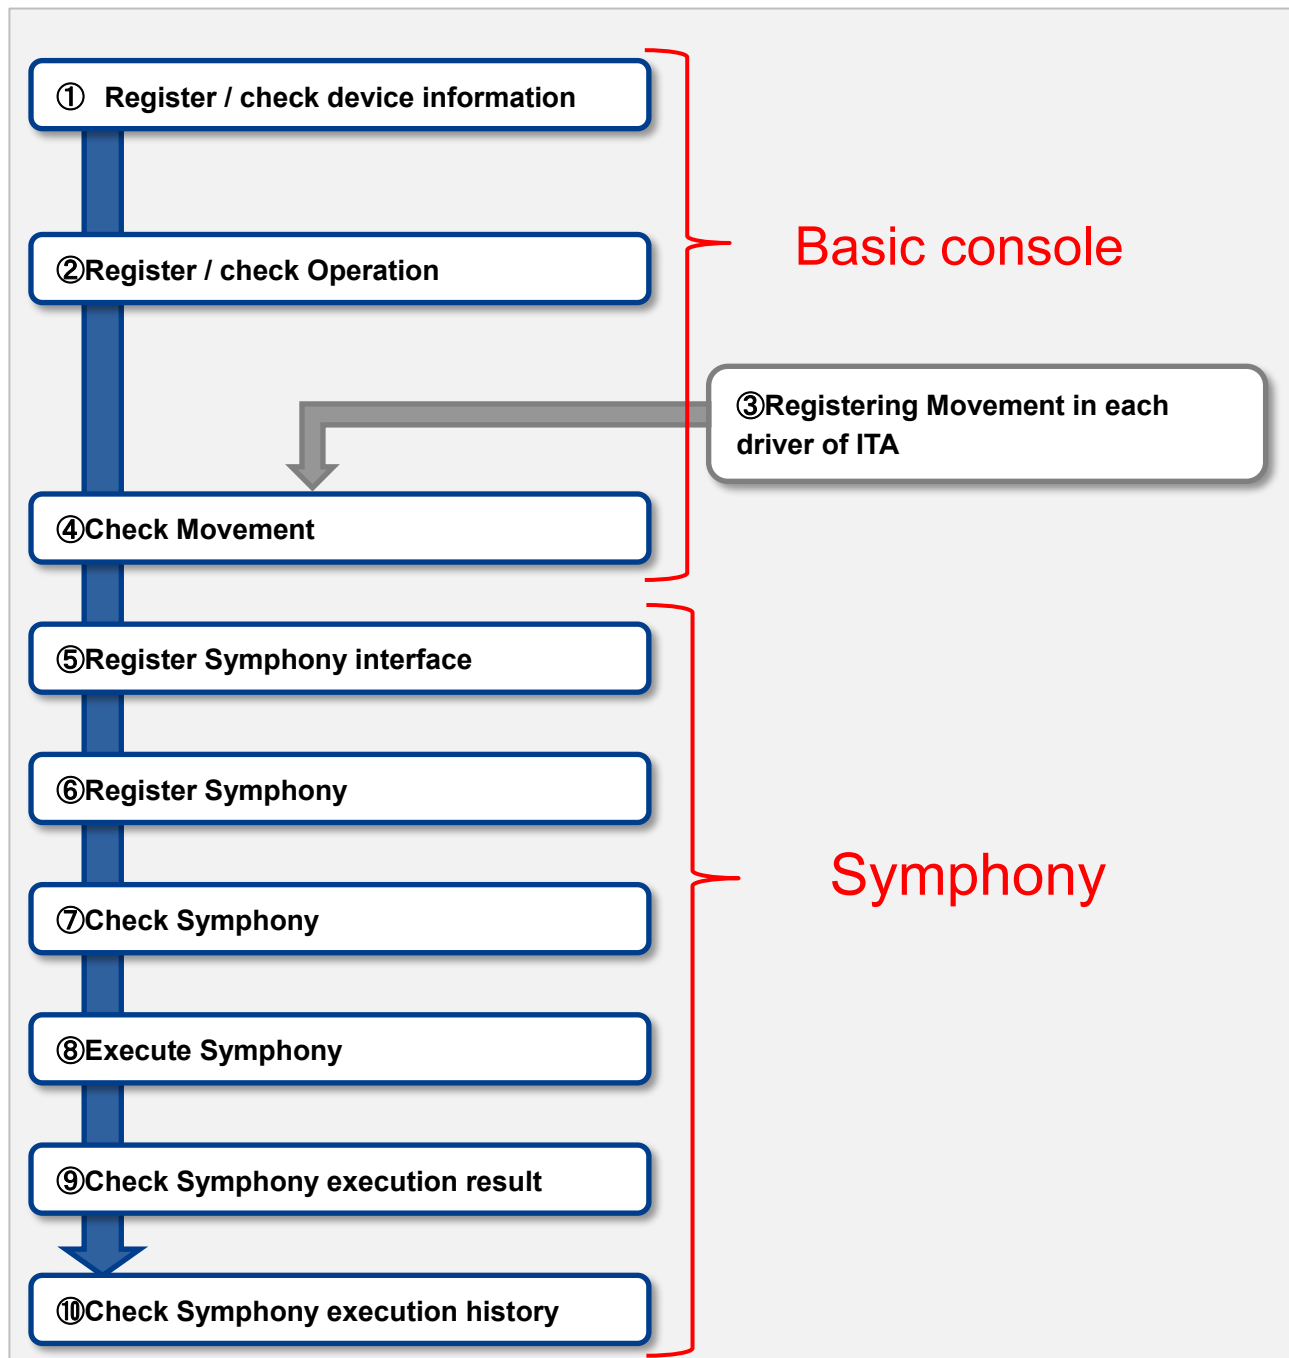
① Register / check device information

②Register / check Operation

③Registering Movement in each driver of ITA

④Check Movement

Basic console

⑤Register Symphony interface

⑥Register Symphony

⑦Check Symphony

⑧Execute Symphony

⑨Check Symphony execution result

⑩Check Symphony execution history

Symphony